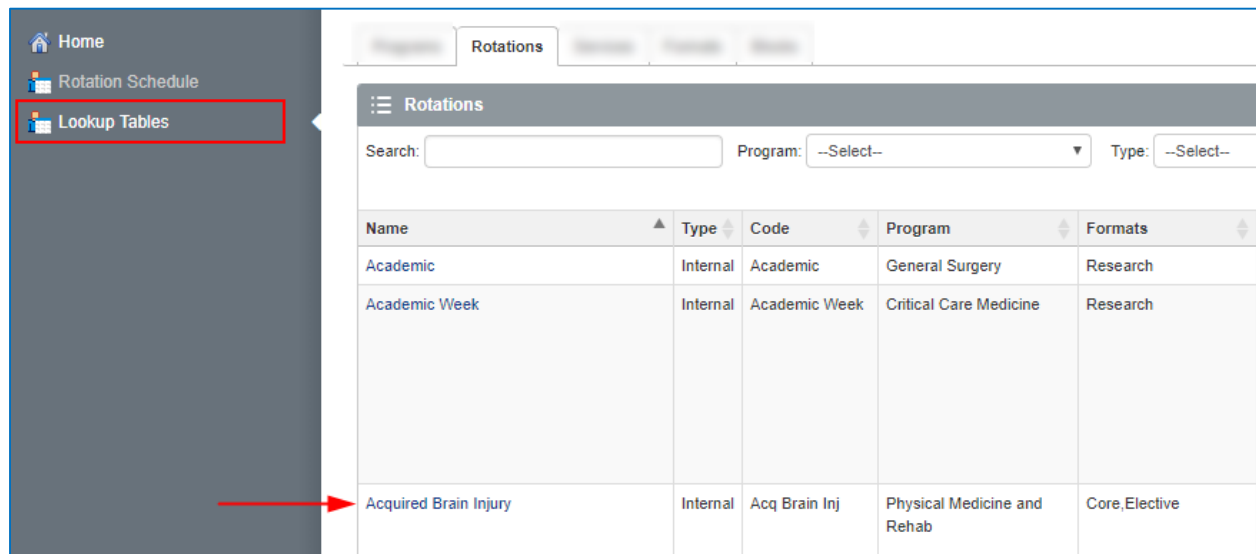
Home
Rotation Schedule
Lookup Tables

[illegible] Rotations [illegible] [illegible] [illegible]

Rotations

Search: Program: --Select-- Type: --Select--

| Name | Type | Code | Program | Formats |
|---|---|---|---|---|
| Academic | Internal | Academic | General Surgery | Research |
| Academic Week | Internal | Academic Week | Critical Care Medicine | Research |
| Acquired Brain Injury | Internal | Acq Brain Inj | Physical Medicine and Rehab | Core,Elective |